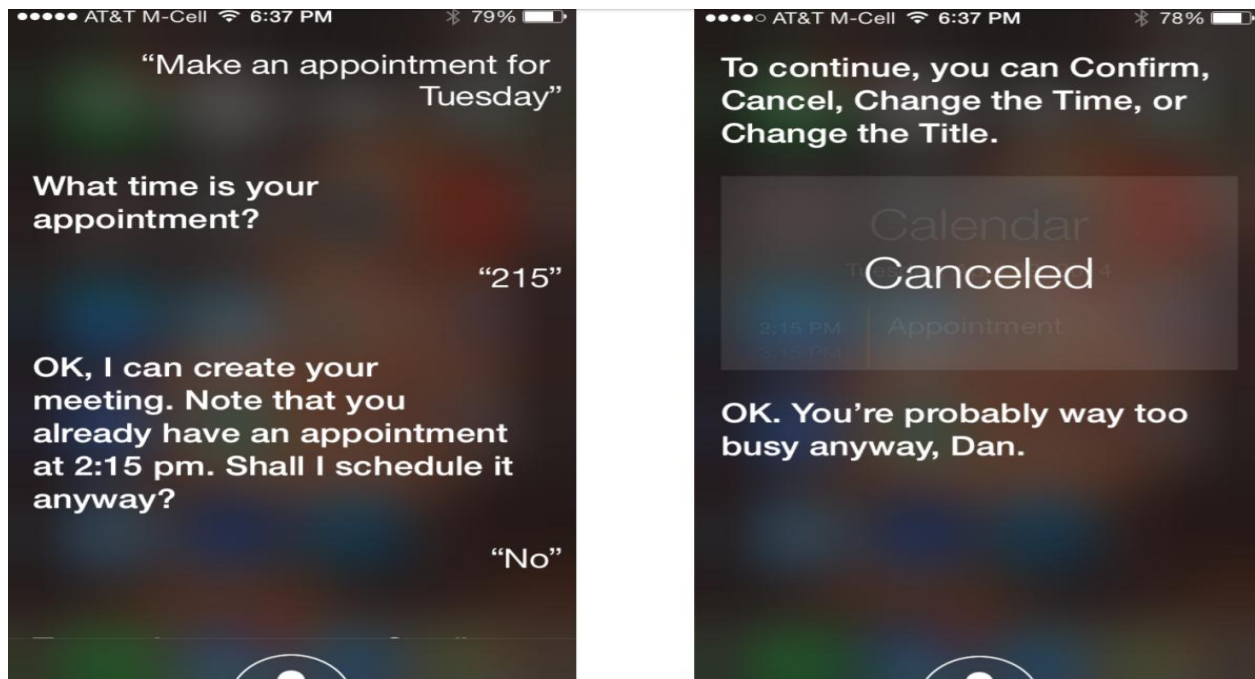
●●●●● AT&T M-Cell 6:37 PM 79%

"Make an appointment for Tuesday"

What time is your appointment?

"215"

OK, I can create your meeting. Note that you already have an appointment at 2:15 pm. Shall I schedule it anyway?

"No"

●●●●○ AT&T M-Cell 6:37 PM 78%

To continue, you can Confirm, Cancel, Change the Time, or Change the Title.

Calendar

Canceled

2:15 PM
3:15 PM

Appointment

OK. You're probably way too busy anyway, Dan.